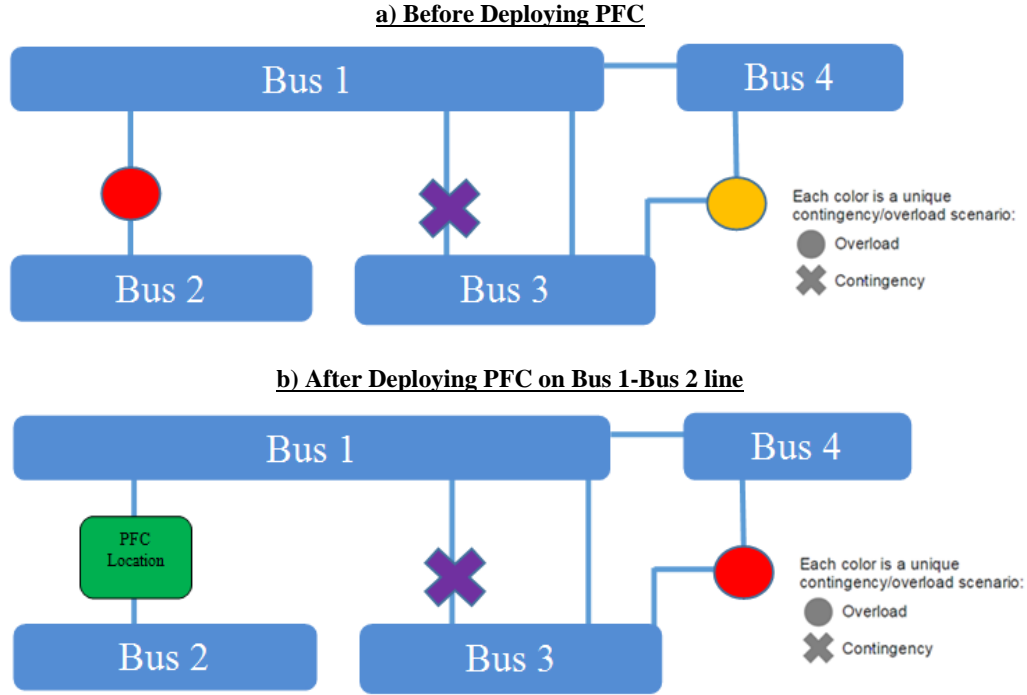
a) Before Deploying PFC

Bus 1

Bus 4

Bus 2

Bus 3

Each color is a unique contingency/overload scenario:

Overload

Contingency

b) After Deploying PFC on Bus 1-Bus 2 line

Bus 1

Bus 4

PFC Location

Bus 2

Bus 3

Each color is a unique contingency/overload scenario:

Overload

Contingency